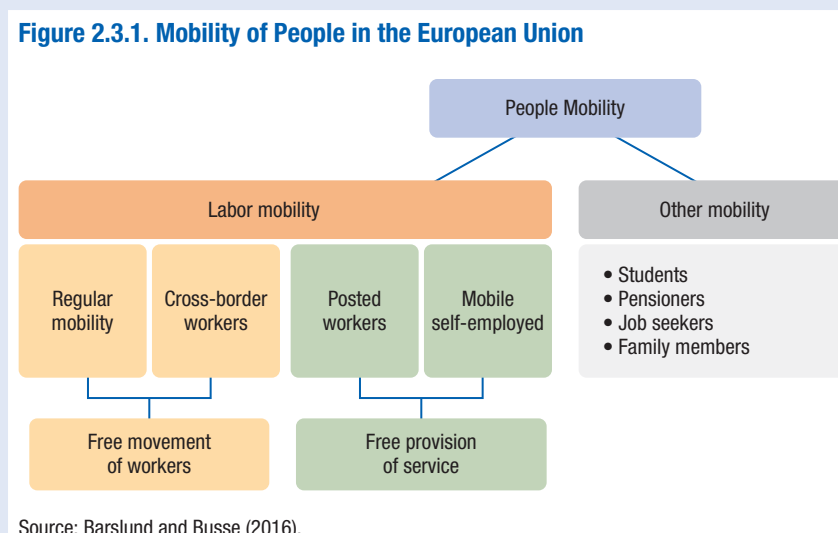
Figure 2.3.1. Mobility of People in the European Union

People Mobility

Labor mobility

Other mobility

Regular mobility

Cross-border workers

Posted workers

Mobile self-employed

• Students
• Pensioners
• Job seekers
• Family members

Free movement of workers

Free provision of service

Source: Barslund and Busse (2016).